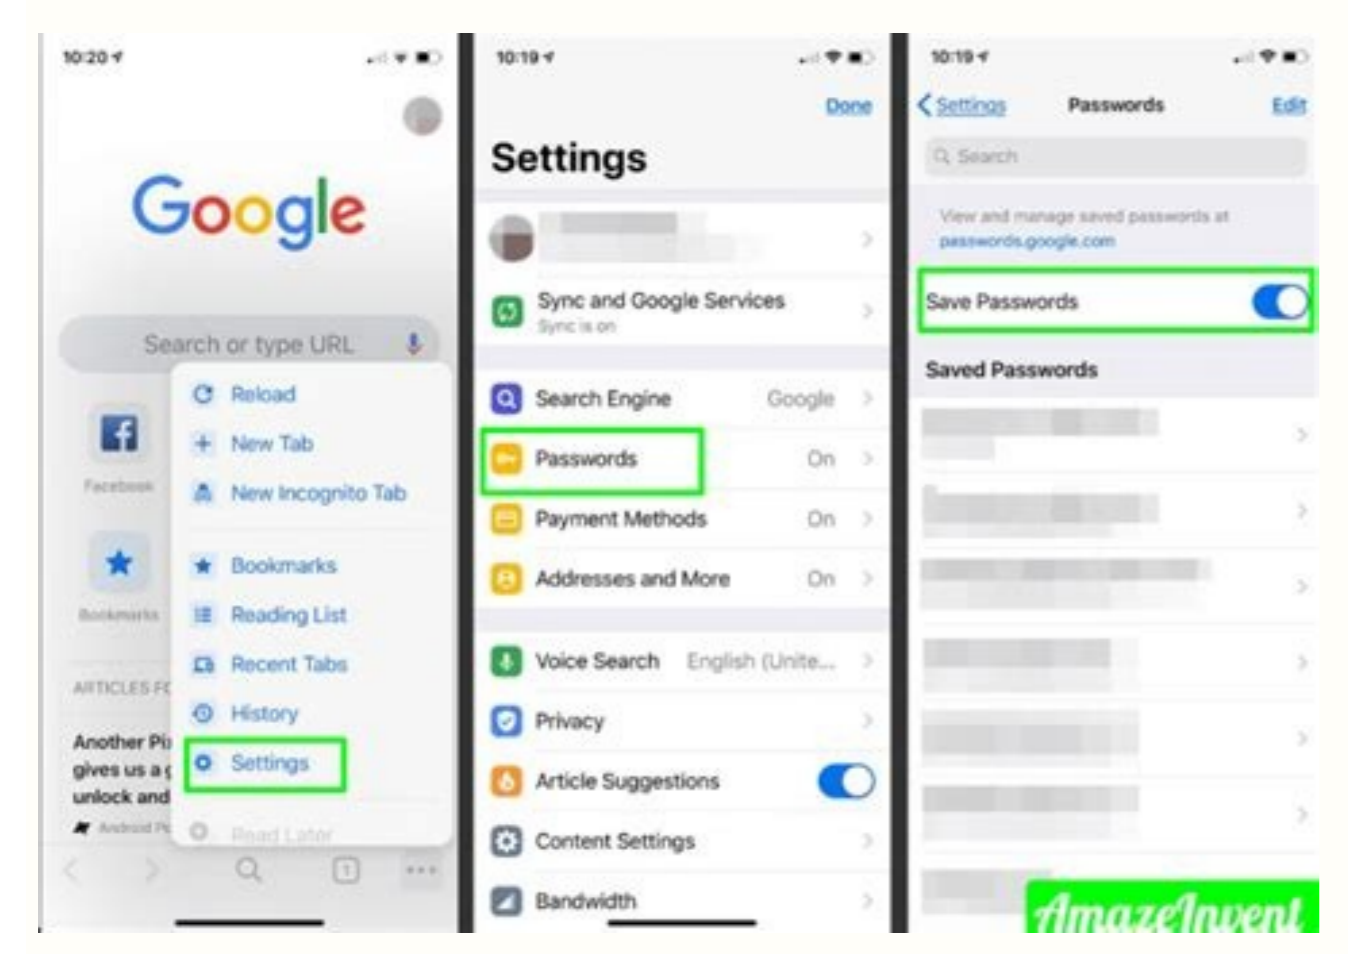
10:20

Google

Search or type URL

Facebook

Bookmarks

ARTICLES FO

Another Pi gives us a unlock and

Android Po

Reload

New Tab

New Incognito Tab

Bookmarks

Reading List

Recent Tabs

History

Settings

Read Later

1

10:19

Done

Settings

Sync and Google Services
Sync is on

Search Engine Google

Passwords On

Payment Methods On

Addresses and More On

Voice Search English (Unite...

Privacy

Article Suggestions

Content Settings

Bandwidth

10:19

Settings Passwords Edit

Search

View and manage saved passwords at passwords.google.com

Save Passwords

Saved Passwords

AmazeInvent